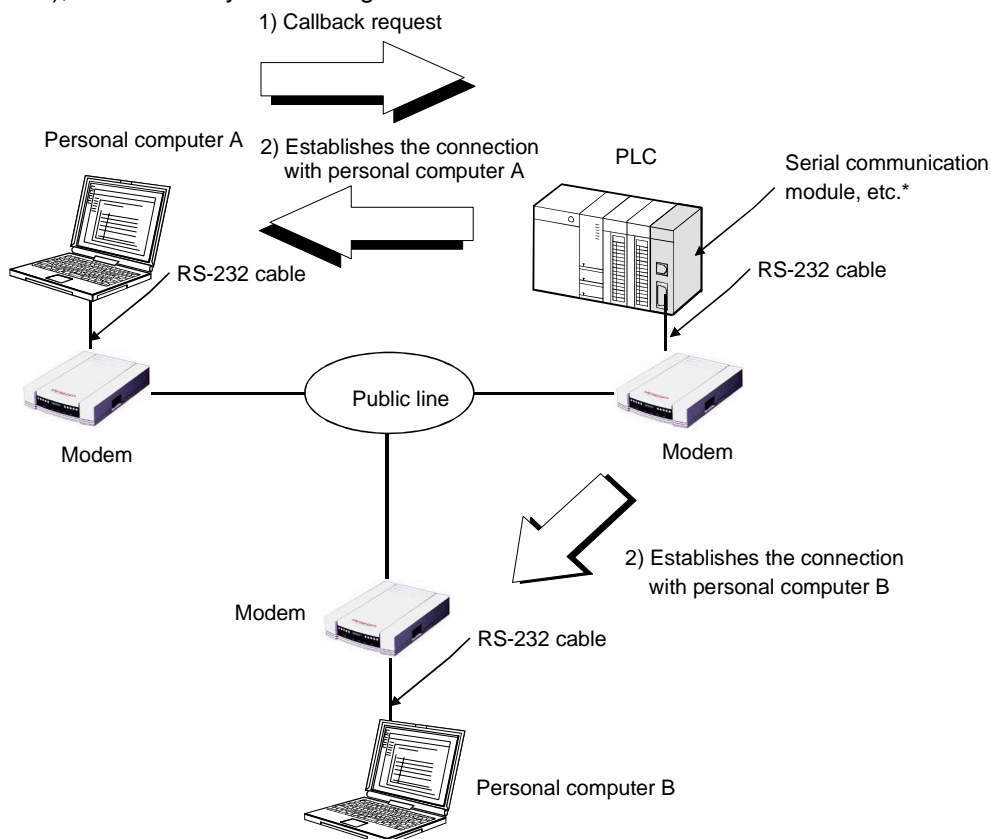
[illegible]

1) Callback request

Personal computer A

2) Establishes the connection with personal computer A

PLC

Serial communication module, etc.*

RS-232 cable

RS-232 cable

Public line

Modem

Modem

2) Establishes the connection with personal computer B

Modem

RS-232 cable

Personal computer B